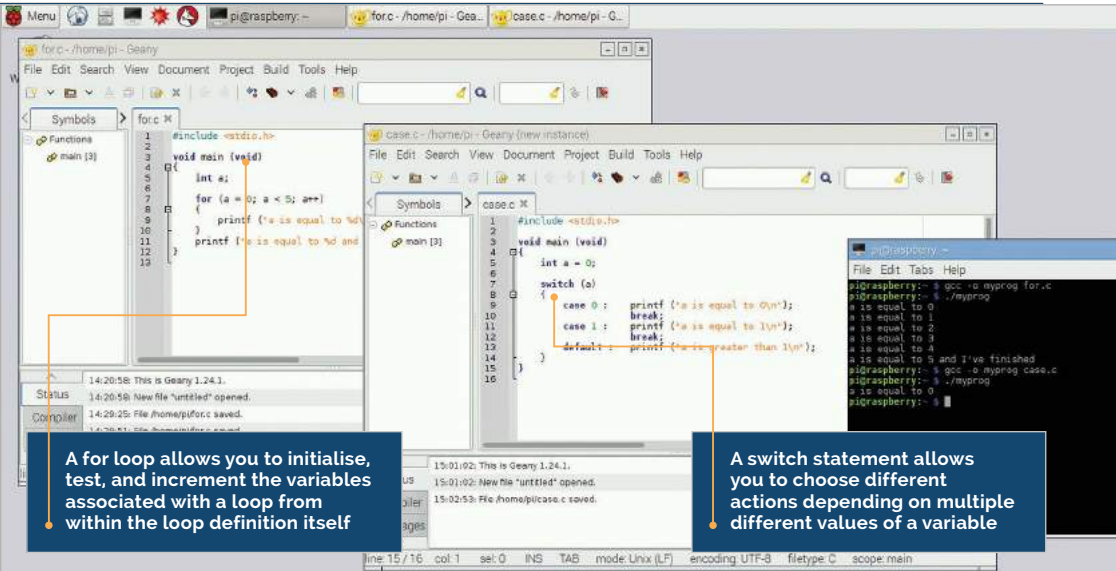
Menu pi@raspberry: ~ for.c - /home/pi - Gea... case.c - /home/pi - G...

for.c - /home/pi - Geany

File Edit Search View Document Project Build Tools Help

Symbols for.c

Functions
main [3]

1 #include <stdio.h>
2
3 void main (void)
4 {
5 int a;
6
7 for (a = 0; a < 5; a++)
8 {
9 printf ("a is equal to %d\
10 }
11 printf ("a is equal to %d and
12 }
13

Status 14:20:58: This is Geany 1.24.1.
14:20:58: New file "untitled" opened.
Compiler 14:29:25: File /home/pi/for.c saved.

case.c - /home/pi - Geany (new instance)

File Edit Search View Document Project Build Tools Help

Symbols case.c

Functions
main [3]

1 #include <stdio.h>
2
3 void main (void)
4 {
5 int a = 0;
6
7 switch (a)
8 {
9 case 0 : printf ("a is equal to 0\n");
10 break;
11 case 1 : printf ("a is equal to 1\n");
12 break;
13 default : printf ("a is greater than 1\n");
14 }
15 }
16

15:01:02: This is Geany 1.24.1.
15:01:02: New file "untitled" opened.
15:02:53: File /home/pi/case.c saved.

line: 15 / 16 col: 1 sel: 0 INS TAB mode: Unix (LF) encoding: UTF-8 filetype: C scope: main

pi@raspberry: ~

File Edit Tabs Help
pi@raspberry:~ $ gcc -o myprog for.c
pi@raspberry:~ $ ./myprog
a is equal to 0
a is equal to 1
a is equal to 2
a is equal to 3
a is equal to 4
a is equal to 5 and I've finished
pi@raspberry:~ $ gcc -o myprog case.c
pi@raspberry:~ $ ./myprog
a is equal to 0
pi@raspberry:~ $

A for loop allows you to initialise, test, and increment the variables associated with a loop from within the loop definition itself

A switch statement allows you to choose different actions depending on multiple different values of a variable